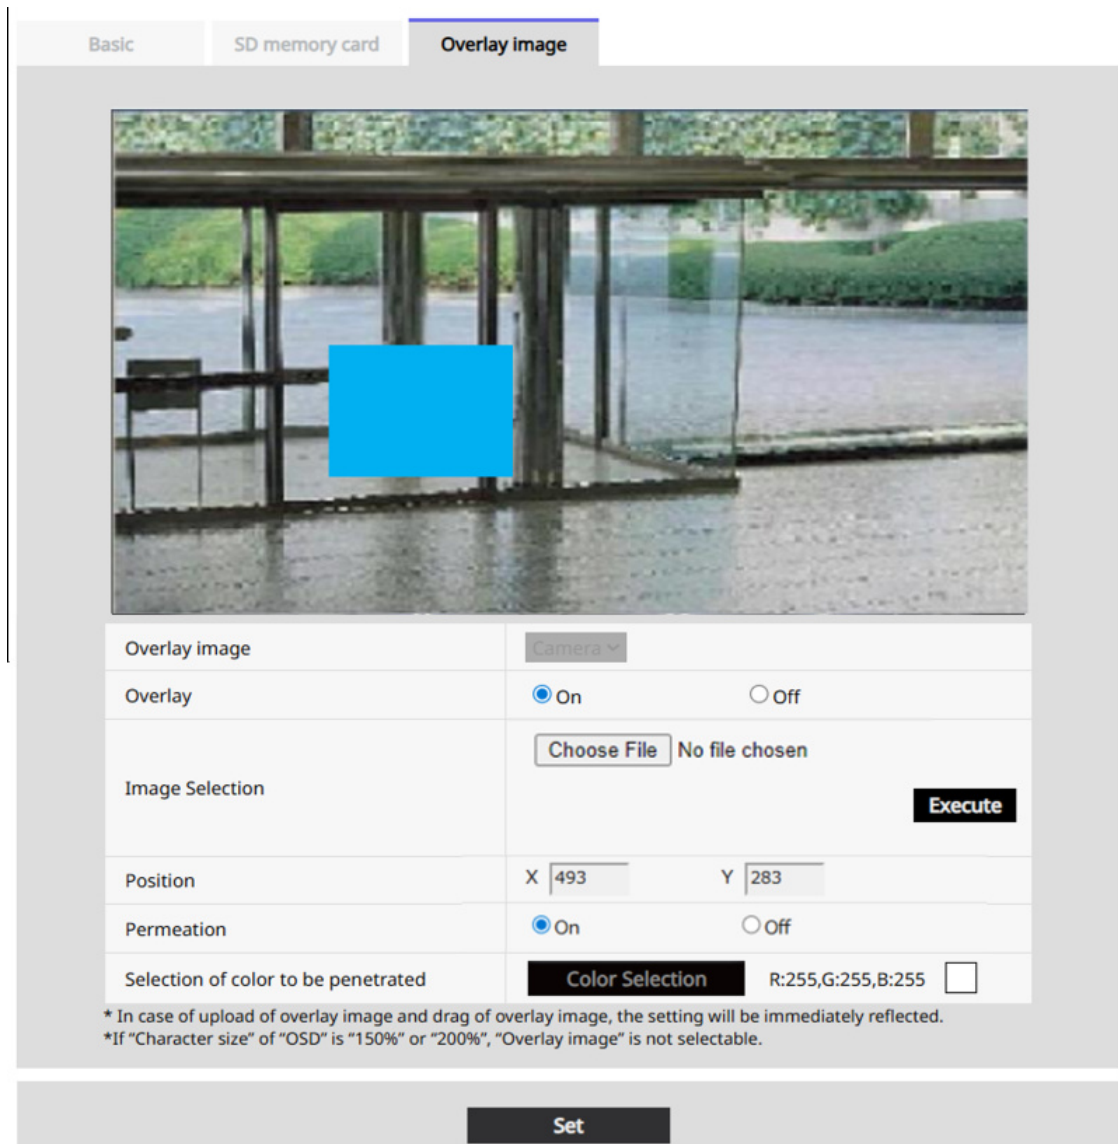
Basic SD memory card Overlay image

| Overlay image | Camera |
|---|---|
| Overlay | On Off |
| Image Selection | Choose File No file chosen Execute |
| Position | X 493 Y 283 |
| Permeation | On Off |
| Selection of color to be penetrated | Color Selection R:255,G:255,B:255 |

* In case of upload of overlay image and drag of overlay image, the setting will be immediately reflected.
*If "Character size" of "OSD" is "150%" or "200%", "Overlay image" is not selectable.

Set